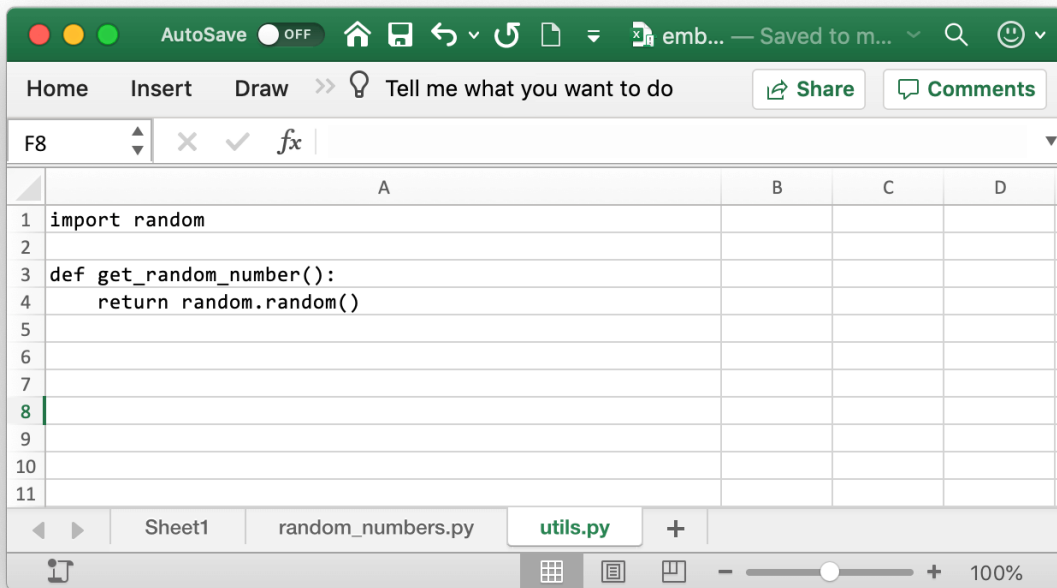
AutoSave OFF emb... — Saved to m...

Home Insert Draw Tell me what you want to do Share Comments

F8 $fx$

| | A | B | C | D |
|---|---|---|---|---|
| 1 | import random | | | |
| 2 | | | | |
| 3 | def get_random_number(): | | | |
| 4 | return random.random() | | | |
| 5 | | | | |
| 6 | | | | |
| 7 | | | | |
| 8 | | | | |
| 9 | | | | |
| 10 | | | | |
| 11 | | | | |

Sheet1 random_numbers.py utils.py +

100%